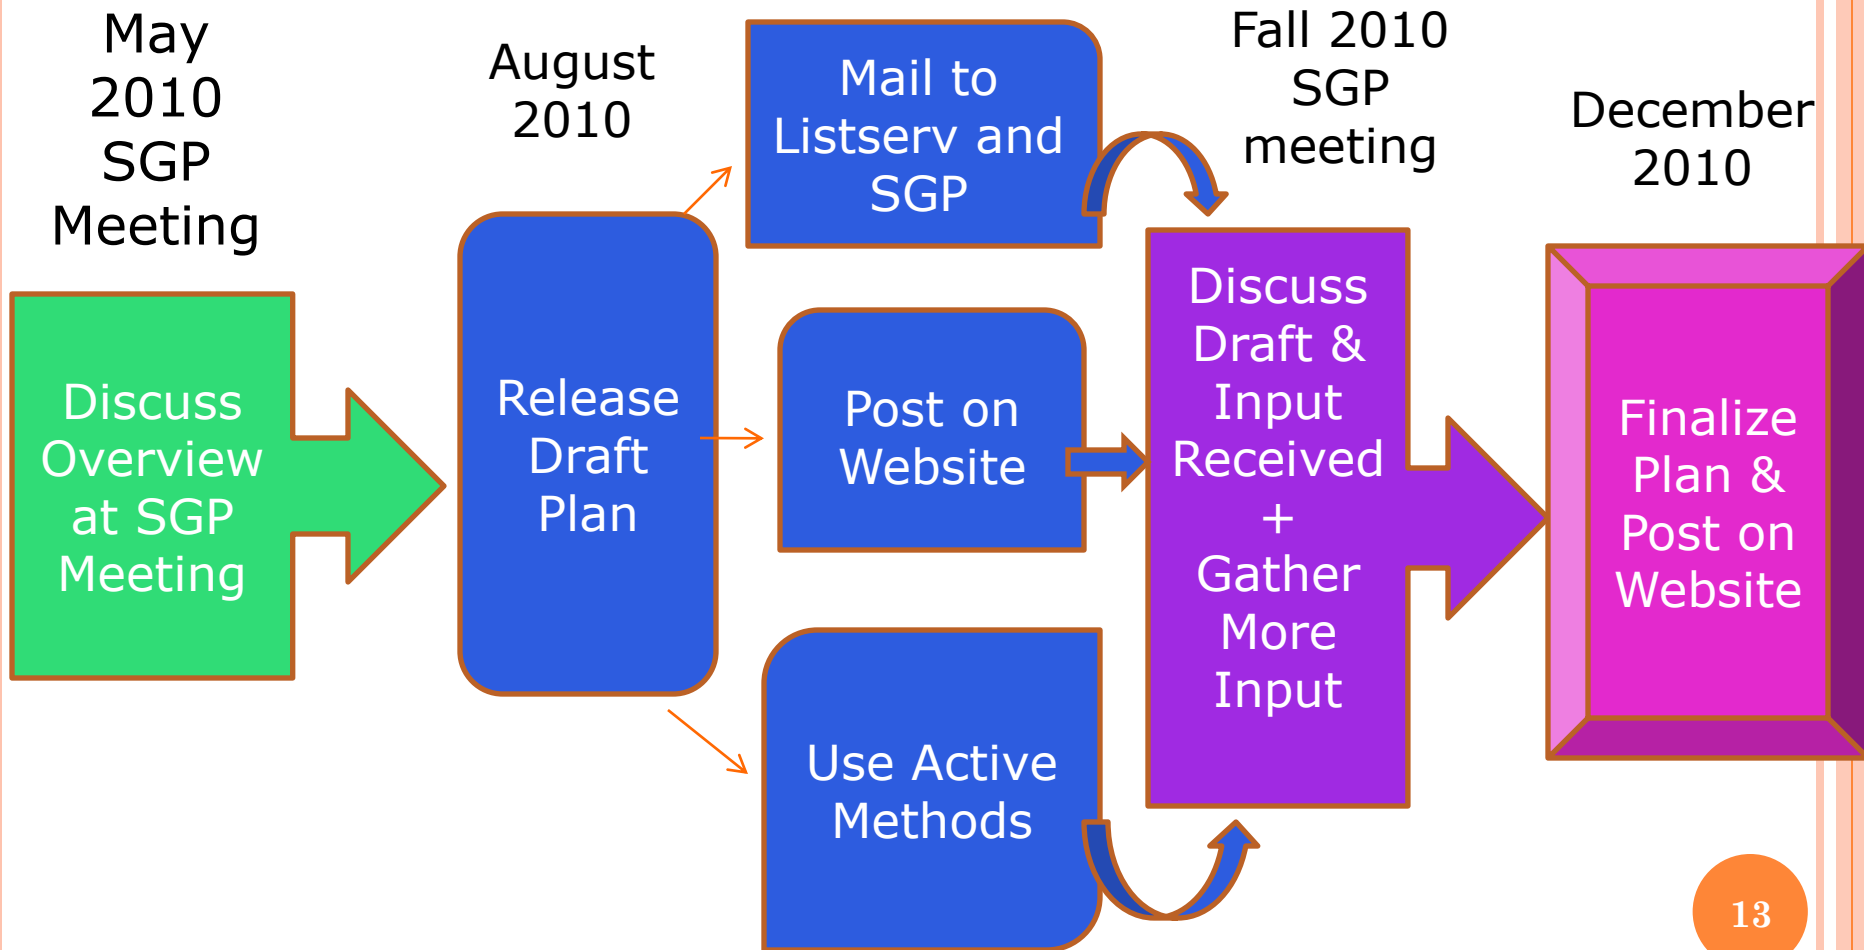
May 2010 SGP Meeting

Discuss Overview at SGP Meeting

August 2010

Release Draft Plan

Mail to Listserv and SGP

Post on Website

Use Active Methods

Fall 2010 SGP meeting

Discuss Draft & Input Received + Gather More Input

December 2010

Finalize Plan & Post on Website

13